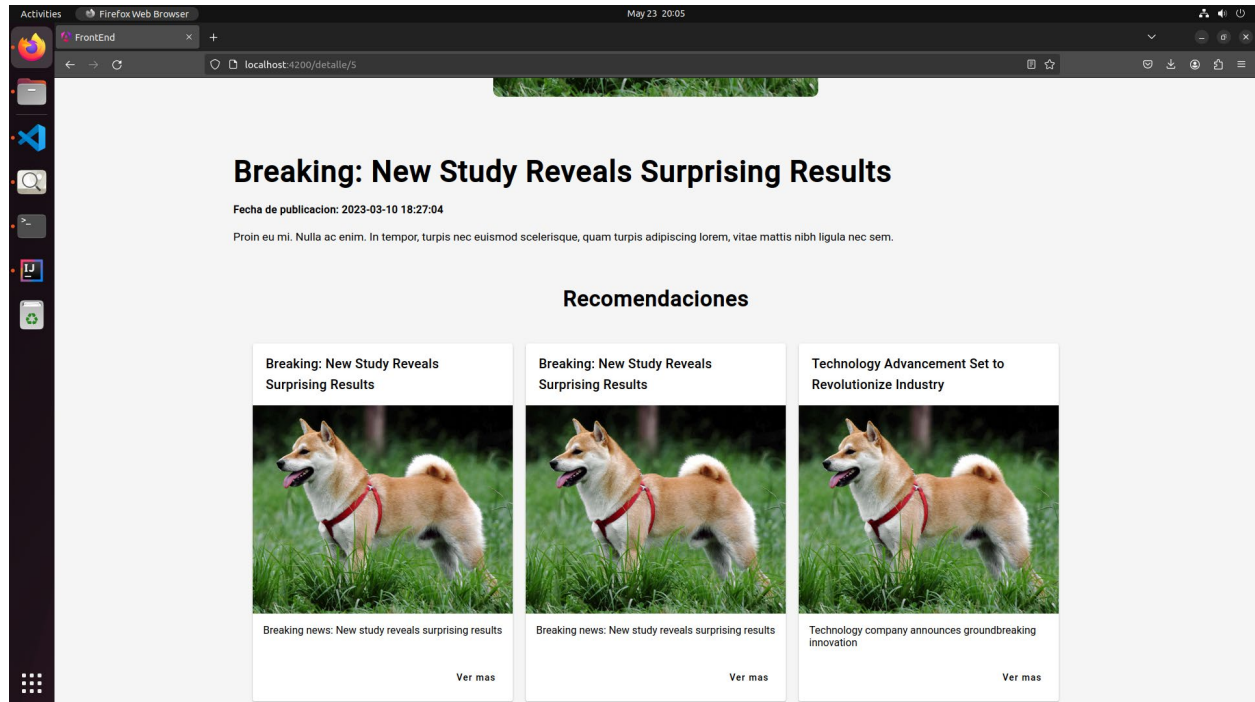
Activities Firefox Web Browser May 23 20:05

FrontEnd

localhost:4200/detalle/5

Breaking: New Study Reveals Surprising Results

Fecha de publicacion: 2023-03-10 18:27:04

Proin eu mi. Nulla ac enim. In tempor, turpis nec euismod scelerisque, quam turpis adipiscing lorem, vitae mattis nibh ligula nec sem.

Recomendaciones

Breaking: New Study Reveals Surprising Results

Breaking news: New study reveals surprising results

Ver mas

Breaking: New Study Reveals Surprising Results

Breaking news: New study reveals surprising results

Ver mas

Technology Advancement Set to Revolutionize Industry

Technology company announces groundbreaking innovation

Ver mas